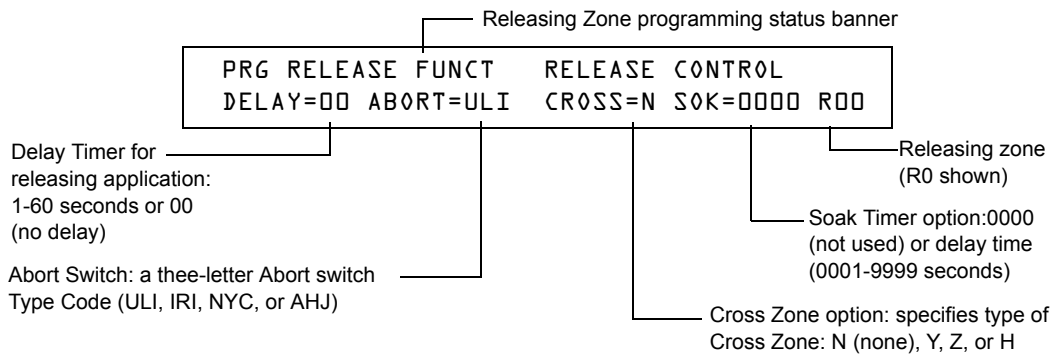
Releasing Zone programming status banner

PRG RELEASE FUNCT RELEASE CONTROL
DELAY=00 ABORT=ULI CROSS=N SOK=0000 R00

Delay Timer for releasing application: 1-60 seconds or 00 (no delay)

Releasing zone (R0 shown)

Soak Timer option:0000 (not used) or delay time (0001-9999 seconds)

Abort Switch: a thee-letter Abort switch Type Code (ULI, IRI, NYC, or AHJ)

Cross Zone option: specifies type of Cross Zone: N (none), Y, Z, or H